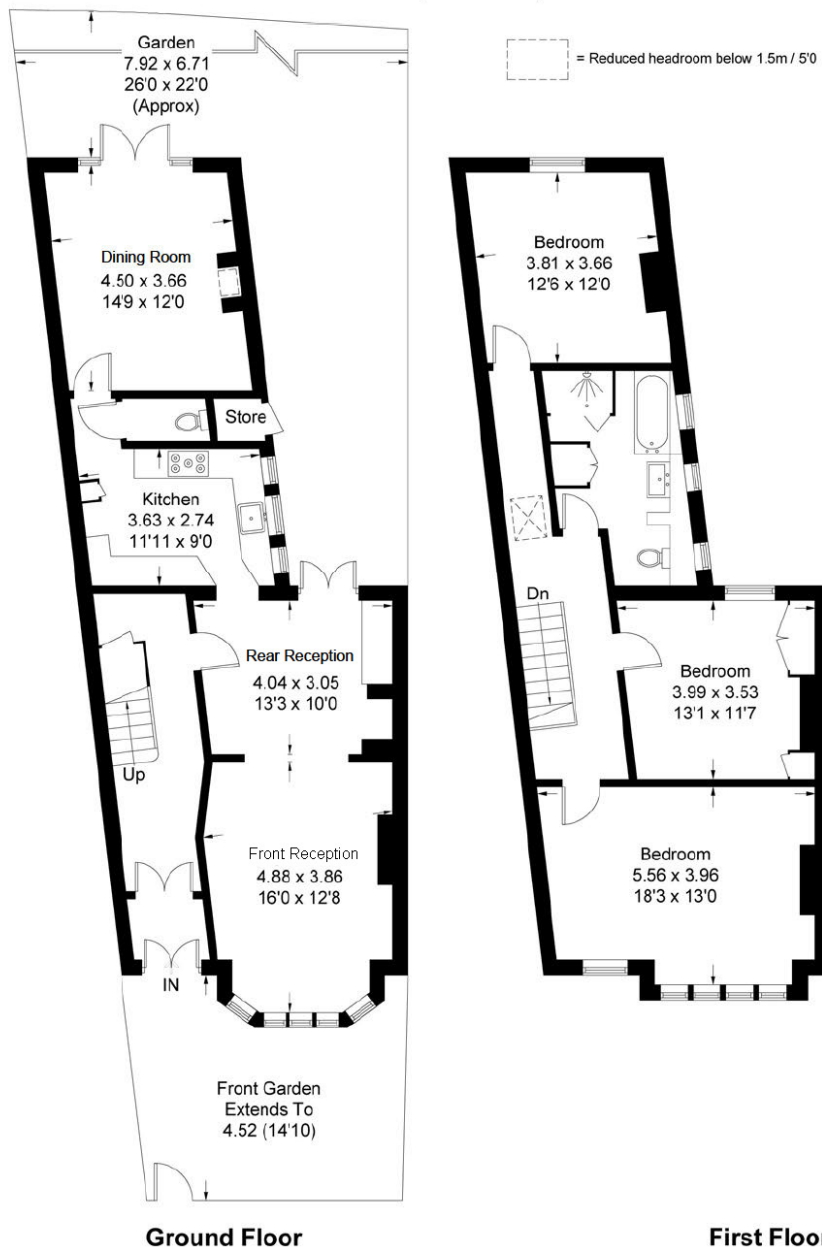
= Reduced headroom below 1.5m / 5'0

Garden
7.92 x 6.71
26'0 x 22'0
(Approx)

Dining Room
4.50 x 3.66
14'9 x 12'0

Store

Kitchen
3.63 x 2.74
11'11 x 9'0

Rear Reception
4.04 x 3.05
13'3 x 10'0

Up

Front Reception
4.88 x 3.86
16'0 x 12'8

IN

Front Garden
Extends To
4.52 (14'10)

Ground Floor

Bedroom
3.81 x 3.66
12'6 x 12'0

Dn

Bedroom
3.99 x 3.53
13'1 x 11'7

Bedroom
5.56 x 3.96
18'3 x 13'0

First Floo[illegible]